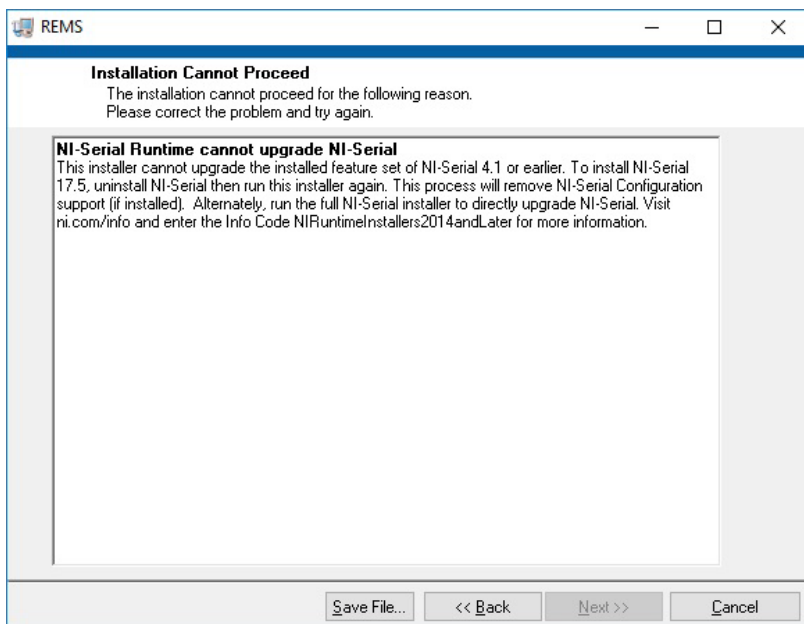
REMS

Installation Cannot Proceed
The installation cannot proceed for the following reason.
Please correct the problem and try again.

NI-Serial Runtime cannot upgrade NI-Serial
This installer cannot upgrade the installed feature set of NI-Serial 4.1 or earlier. To install NI-Serial 17.5, uninstall NI-Serial then run this installer again. This process will remove NI-Serial Configuration support (if installed). Alternately, run the full NI-Serial installer to directly upgrade NI-Serial. Visit ni.com/info and enter the Info Code NIRuntimeInstallers2014andLater for more information.

Save File... | << Back | Next >> | Cancel